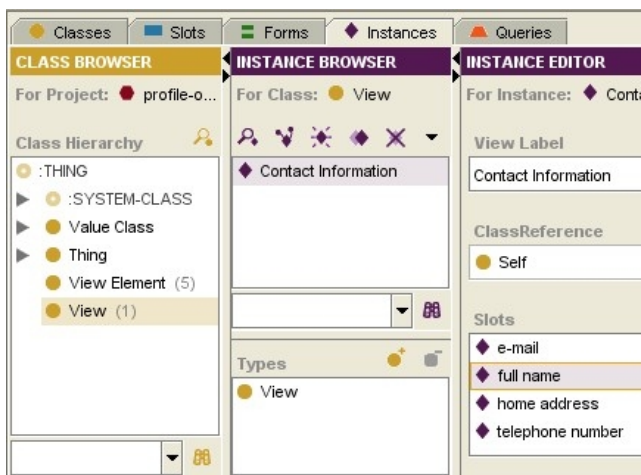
Classes Slots Forms Instances Queries

CLASS BROWSER
For Project: profile-o...
Class Hierarchy
:THING
:SYSTEM-CLASS
Value Class
Thing
View Element (5)
View (1)

INSTANCE BROWSER
For Class: View
Contact Information
Types
View

INSTANCE EDITOR
For Instance: Conta
View Label
Contact Information
ClassReference
Self
Slots
e-mail
full name
home address
telephone number